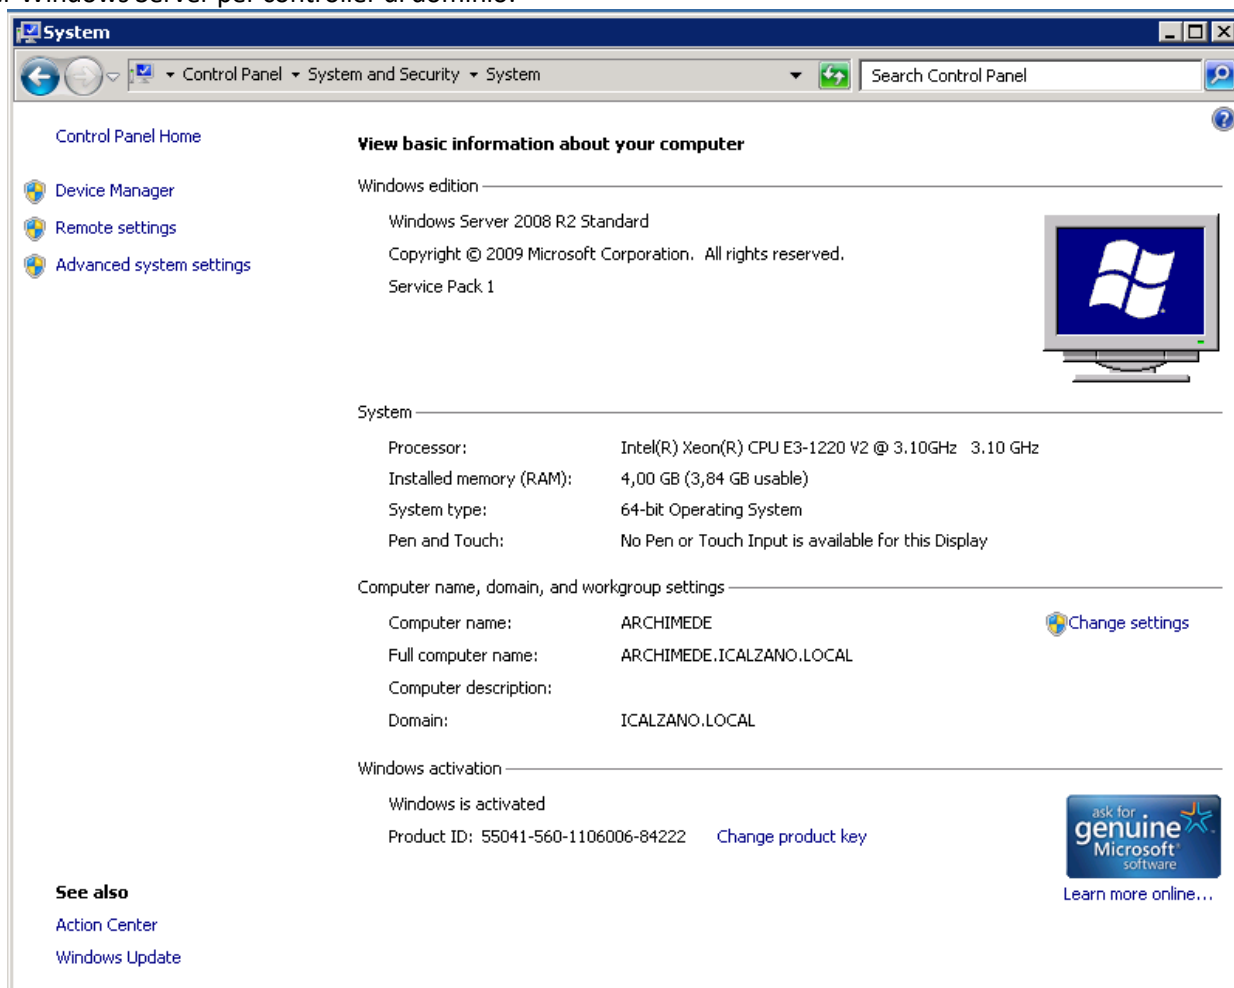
System

Control Panel ▸ System and Security ▸ System

Search Control Panel

Control Panel Home

Device Manager

Remote settings

Advanced system settings

View basic information about your computer

Windows edition

Windows Server 2008 R2 Standard

Copyright © 2009 Microsoft Corporation. All rights reserved.

Service Pack 1

System

| | |
|---|---|
| Processor: | Intel(R) Xeon(R) CPU E3-1220 V2 @ 3.10GHz 3.10 GHz |
| Installed memory (RAM): | 4,00 GB (3,84 GB usable) |
| System type: | 64-bit Operating System |
| Pen and Touch: | No Pen or Touch Input is available for this Display |

Computer name, domain, and workgroup settings

| | |
|---|---|
| Computer name: | ARCHIMEDE |
| Full computer name: | ARCHIMEDE.ICALZANO.LOCAL |
| Computer description: | |
| Domain: | ICALZANO.LOCAL |

Change settings

Windows activation

Windows is activated

Product ID: 55041-560-1106006-84222 Change product key

ask for genuine Microsoft software

Learn more online...

See also

Action Center

Windows Update